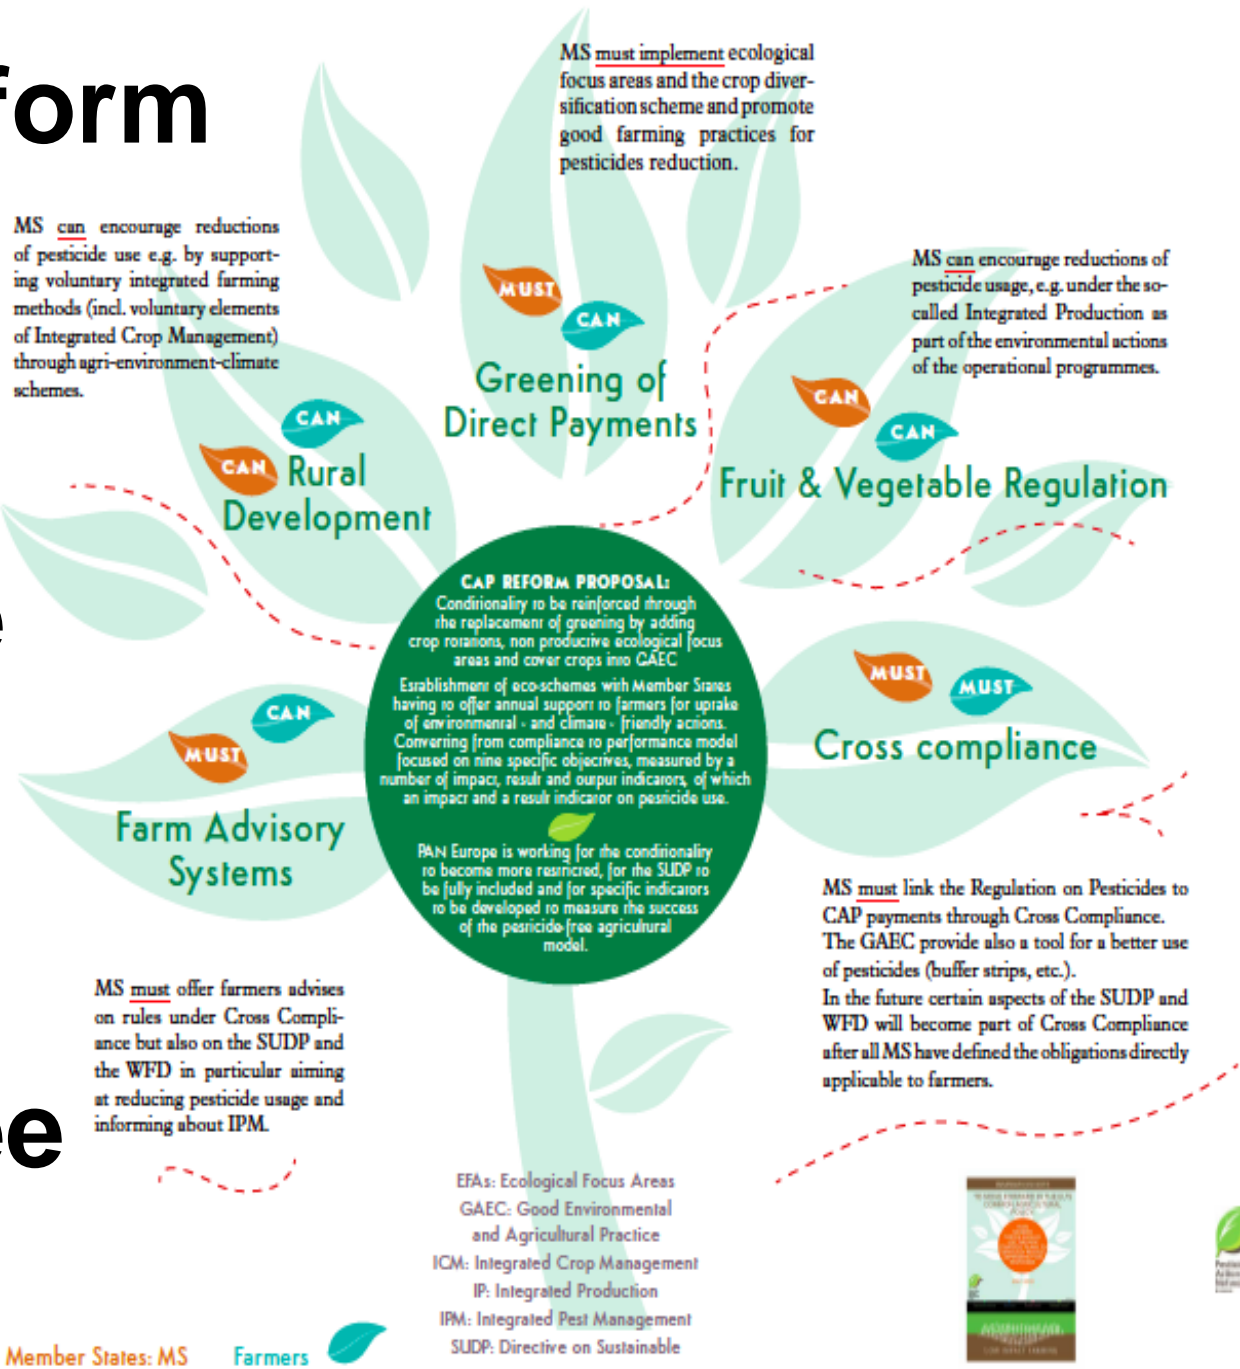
form

MS must implement ecological focus areas and the crop diversification scheme and promote good farming practices for pesticides reduction.

MS can encourage reductions of pesticide use e.g. by supporting voluntary integrated farming methods (incl. voluntary elements of Integrated Crop Management) through agri-environment-climate schemes.

MUST
CAN
Greening of Direct Payments

MS can encourage reductions of pesticide usage, e.g. under the so-called Integrated Production as part of the environmental actions of the operational programmes.

CAN
CAN
Rural Development

CAN
CAN
Fruit & Vegetable Regulation

CAP REFORM PROPOSAL:
Conditionality to be reinforced through the replacement of greening by adding crop rotations, non productive ecological focus areas and cover crops into GAEC
Establishment of eco-schemes with Member States having to offer annual support to farmers for uptake of environmental - and climate - friendly actions.
Converting from compliance to performance model focused on nine specific objectives, measured by a number of impact, result and output indicators, of which an impact and a result indicator on pesticide use.

PAN Europe is working for the conditionality to become more restricted, for the SUDP to be fully included and for specific indicators to be developed to measure the success of the pesticide-free agricultural model.

MUST
MUST
Cross compliance

CAN
MUST
Farm Advisory Systems

MS must link the Regulation on Pesticides to CAP payments through Cross Compliance. The GAEC provide also a tool for a better use of pesticides (buffer strips, etc.).
In the future certain aspects of the SUDP and WFD will become part of Cross Compliance after all MS have defined the obligations directly applicable to farmers.

MS must offer farmers advises on rules under Cross Compliance but also on the SUDP and the WFD in particular aiming at reducing pesticide usage and informing about IPM.

e

EFAs: Ecological Focus Areas
GAEC: Good Environmental and Agricultural Practice
ICM: Integrated Crop Management
IP: Integrated Production
IPM: Integrated Pest Management
SUDP: Directive on Sustainable

Member States: MS
Farmers